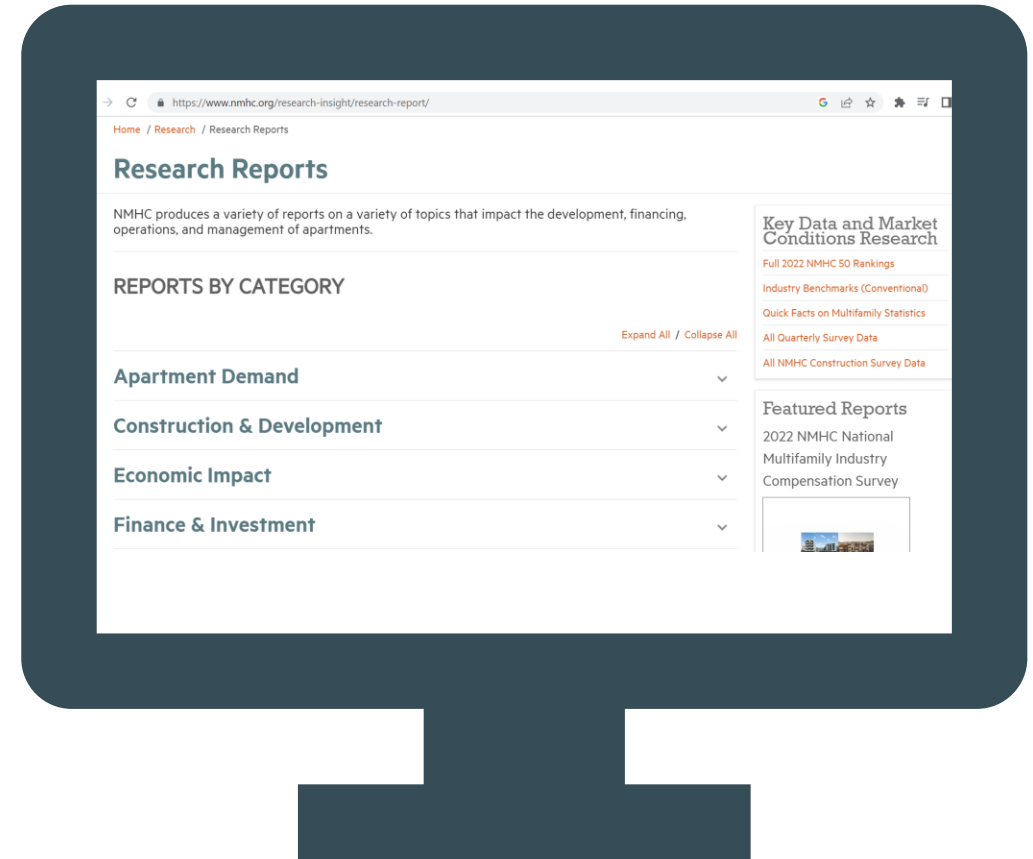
https://www.nmhc.org/research-insight/research-report/

Home / Research / Research Reports

Research Reports

NMHC produces a variety of reports on a variety of topics that impact the development, financing, operations, and management of apartments.

REPORTS BY CATEGORY

Expand All / Collapse All

Apartment Demand

Construction & Development

Economic Impact

Finance & Investment

Key Data and Market Conditions Research

Full 2022 NMHC 50 Rankings

Industry Benchmarks (Conventional)

Quick Facts on Multifamily Statistics

All Quarterly Survey Data

All NMHC Construction Survey Data

Featured Reports

2022 NMHC National Multifamily Industry Compensation Survey